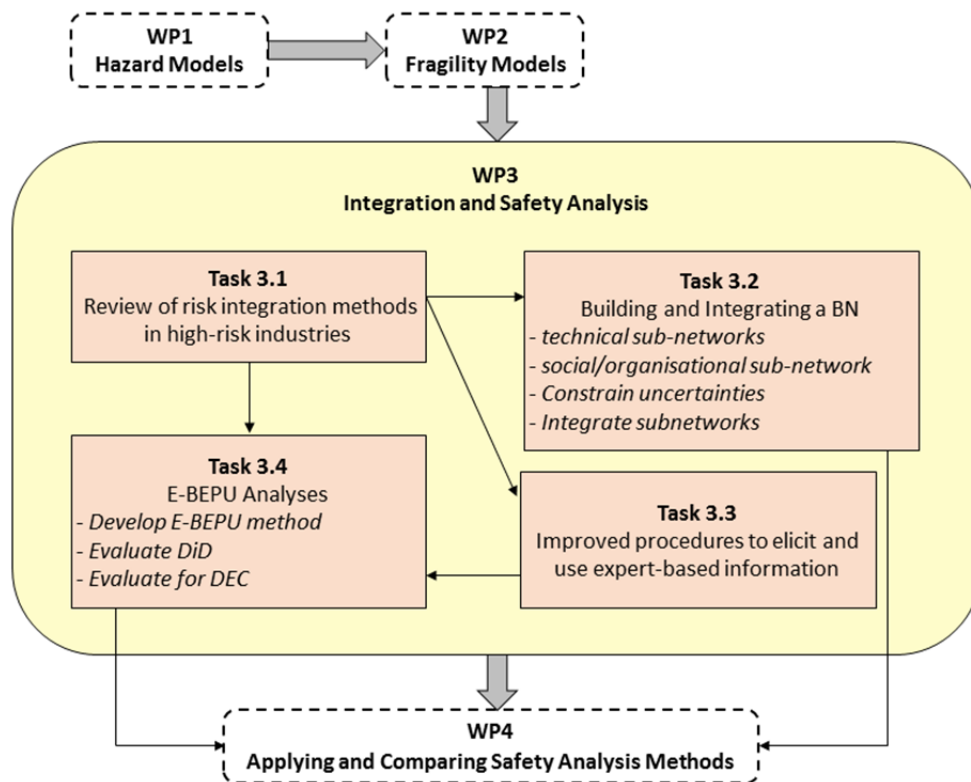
WP1
Hazard Models

WP2
Fragility Models

WP3
Integration and Safety Analysis

Task 3.1
Review of risk integration methods in high-risk industries

Task 3.2
Building and Integrating a BN
- technical sub-networks
- social/organisational sub-network
- Constrain uncertainties
- Integrate subnetworks

Task 3.4
E-BEPU Analyses
- Develop E-BEPU method
- Evaluate DiD
- Evaluate for DEC

Task 3.3
Improved procedures to elicit and use expert-based information

WP4
Applying and Comparing Safety Analysis Methods